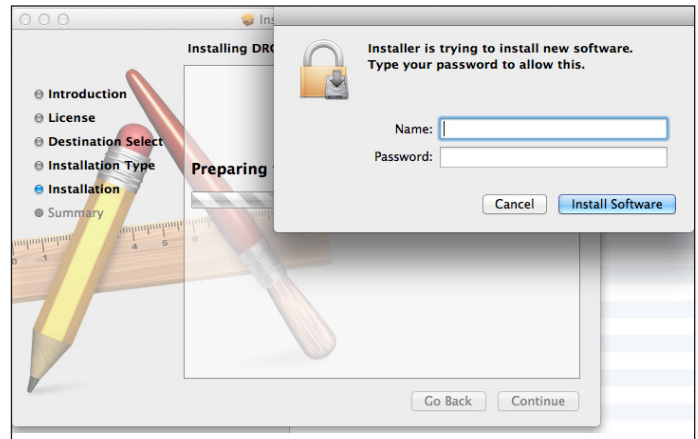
Ins

Installing DRC

Introduction
License
Destination Select
Installation Type
Installation
Summary

Preparing

1 4 5

Installer is trying to install new software. Type your password to allow this.

Name:
Password:

Cancel
Install Software

Go Back
Continue